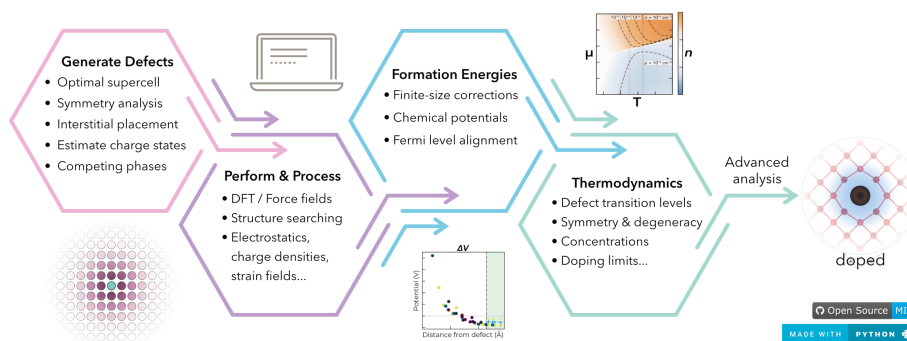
Generate Defects
• Optimal supercell
• Symmetry analysis
• Interstitial placement
• Estimate charge states
• Competing phases

Perform & Process
• DFT / Force fields
• Structure searching
• Electrostatics, charge densities, strain fields...

Formation Energies
• Finite-size corrections
• Chemical potentials
• Fermi level alignment

μ
T
n
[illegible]
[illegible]

Thermodynamics
• Defect transition levels
• Symmetry & degeneracy
• Concentrations
• Doping limits...

ΔV
Potential (V)
Distance from defect (Å)

Advanced analysis

doped

Open Source MI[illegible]

MADE WITH PYTHON